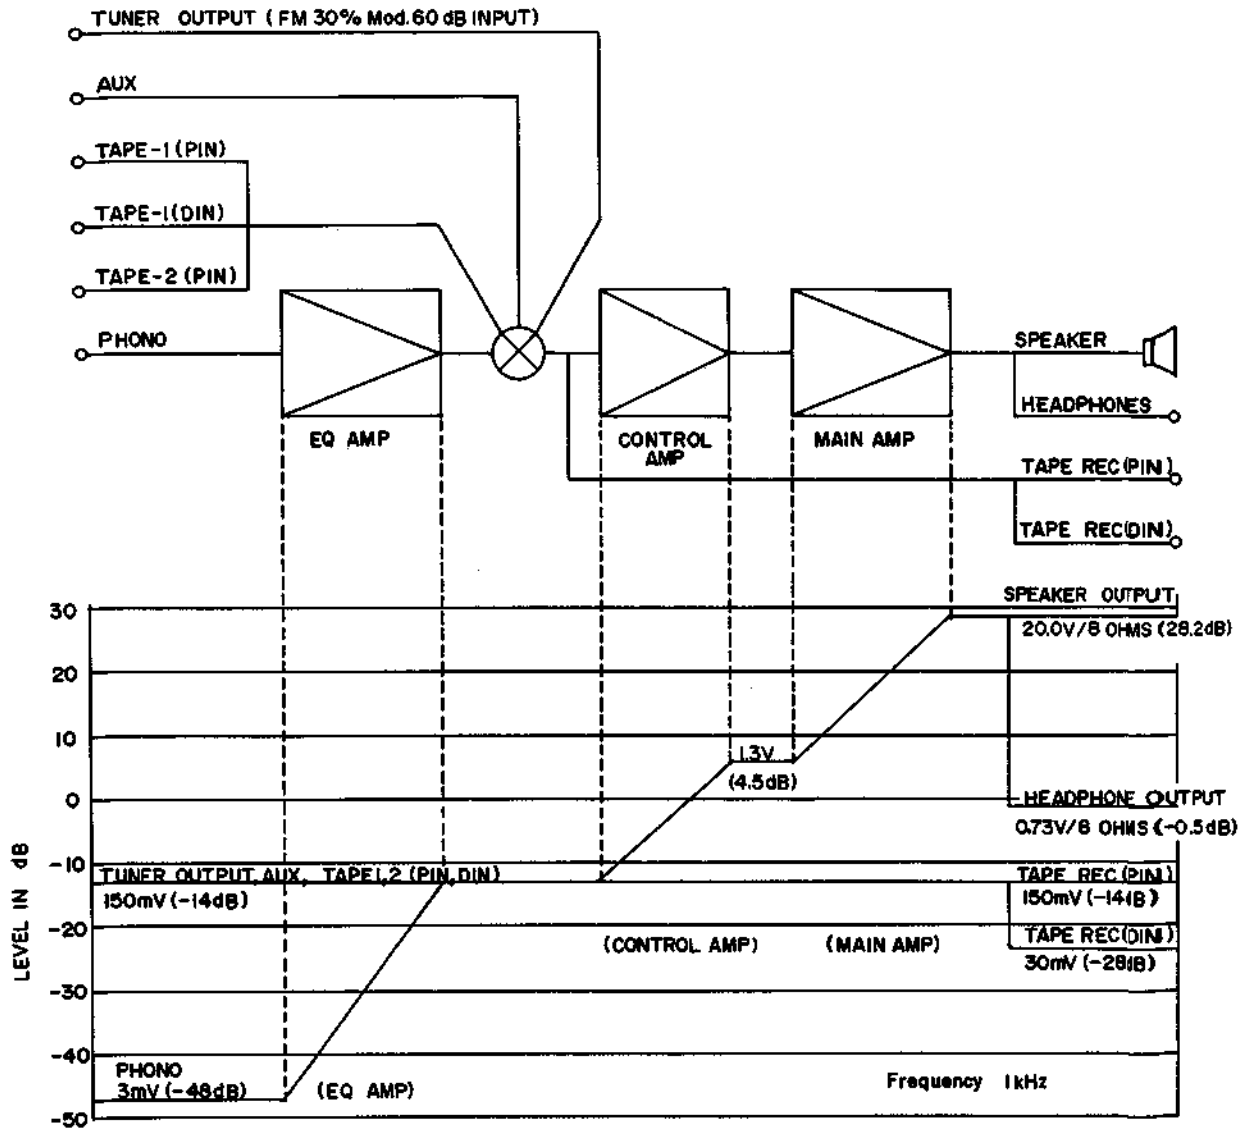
TUNER OUTPUT (FM 30% Mod. 60 dB INPUT)

AUX

TAPE-1 (PIN)

TAPE-1 (DIN)

TAPE-2 (PIN)

PHONO

EQ AMP

CONTROL AMP

MAIN AMP

SPEAKER

HEADPHONES

TAPE REC (PIN)

TAPE REC (DIN)

SPEAKER OUTPUT
20.0V/8 OHMS (28.2dB)

1.3V
(4.5dB)

HEADPHONE OUTPUT
0.73V/8 OHMS (-0.5dB)

TUNER OUTPUT, AUX, TAPE1,2 (PIN,DIN)
150mV (-14dB)

TAPE REC (PIN)
150mV (-14dB)

(CONTROL AMP)

(MAIN AMP)

TAPE REC (DIN)
30mV (-28dB)

PHONO
3mV (-48dB)

(EQ AMP)

Frequency 1kHz

LEVEL IN dB

30
20
10
0
-10
-20
-30
-40
-50